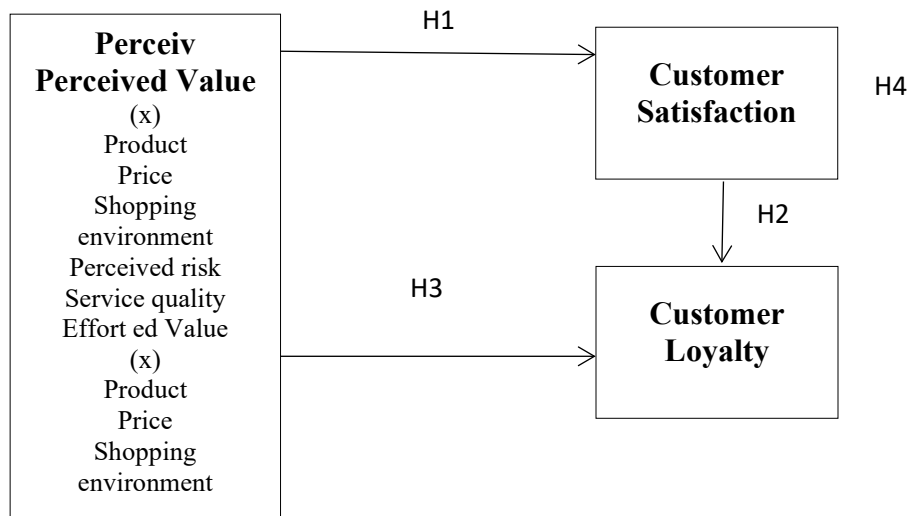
Perceiv
Perceived Value
(x)
Product
Price
Shopping environment
Perceived risk
Service quality
Effort ed Value
(x)
Product
Price
Shopping environment

H1

Customer Satisfaction

H4

H2

H3

Customer Loyalty